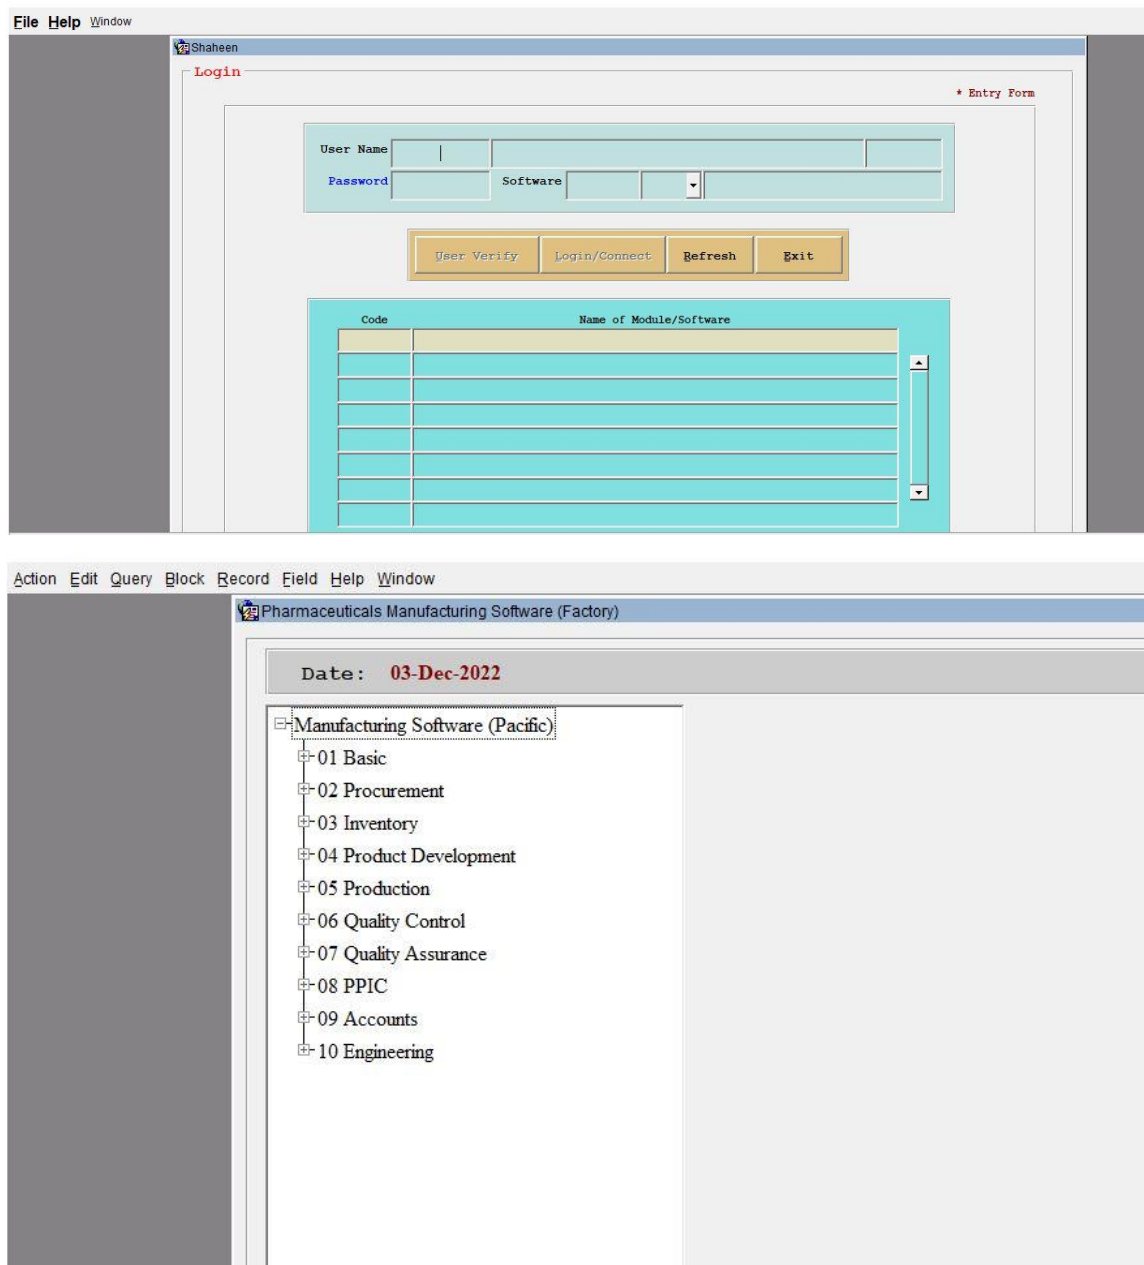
File Help Window

Shaheen

Login

* Entry Form

User Name

Password

Software

User Verify

Login/Connect

Refresh

Exit

| Code | Name of Module/Software |
|---|---|
| | |

Action Edit Query Block Record Field Help Window

Pharmaceuticals Manufacturing Software (Factory)

Date: 03-Dec-2022

Manufacturing Software (Pacific)
01 Basic
02 Procurement
03 Inventory
04 Product Development
05 Production
06 Quality Control
07 Quality Assurance
08 PPIC
09 Accounts
10 Engineering